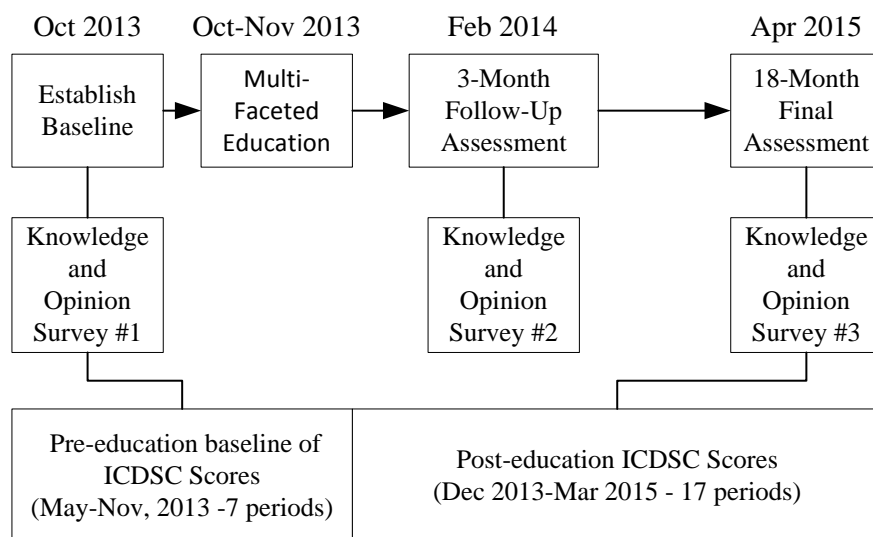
Oct 2013

Establish Baseline

Knowledge and Opinion Survey #1

Oct-Nov 2013

Multi-Faceted Education

Feb 2014

3-Month Follow-Up Assessment

Knowledge and Opinion Survey #2

Apr 2015

18-Month Final Assessment

Knowledge and Opinion Survey #3

Pre-education baseline of ICDSC Scores (May-Nov, 2013 -7 periods)

Post-education ICDSC Scores (Dec 2013-Mar 2015 - 17 periods)